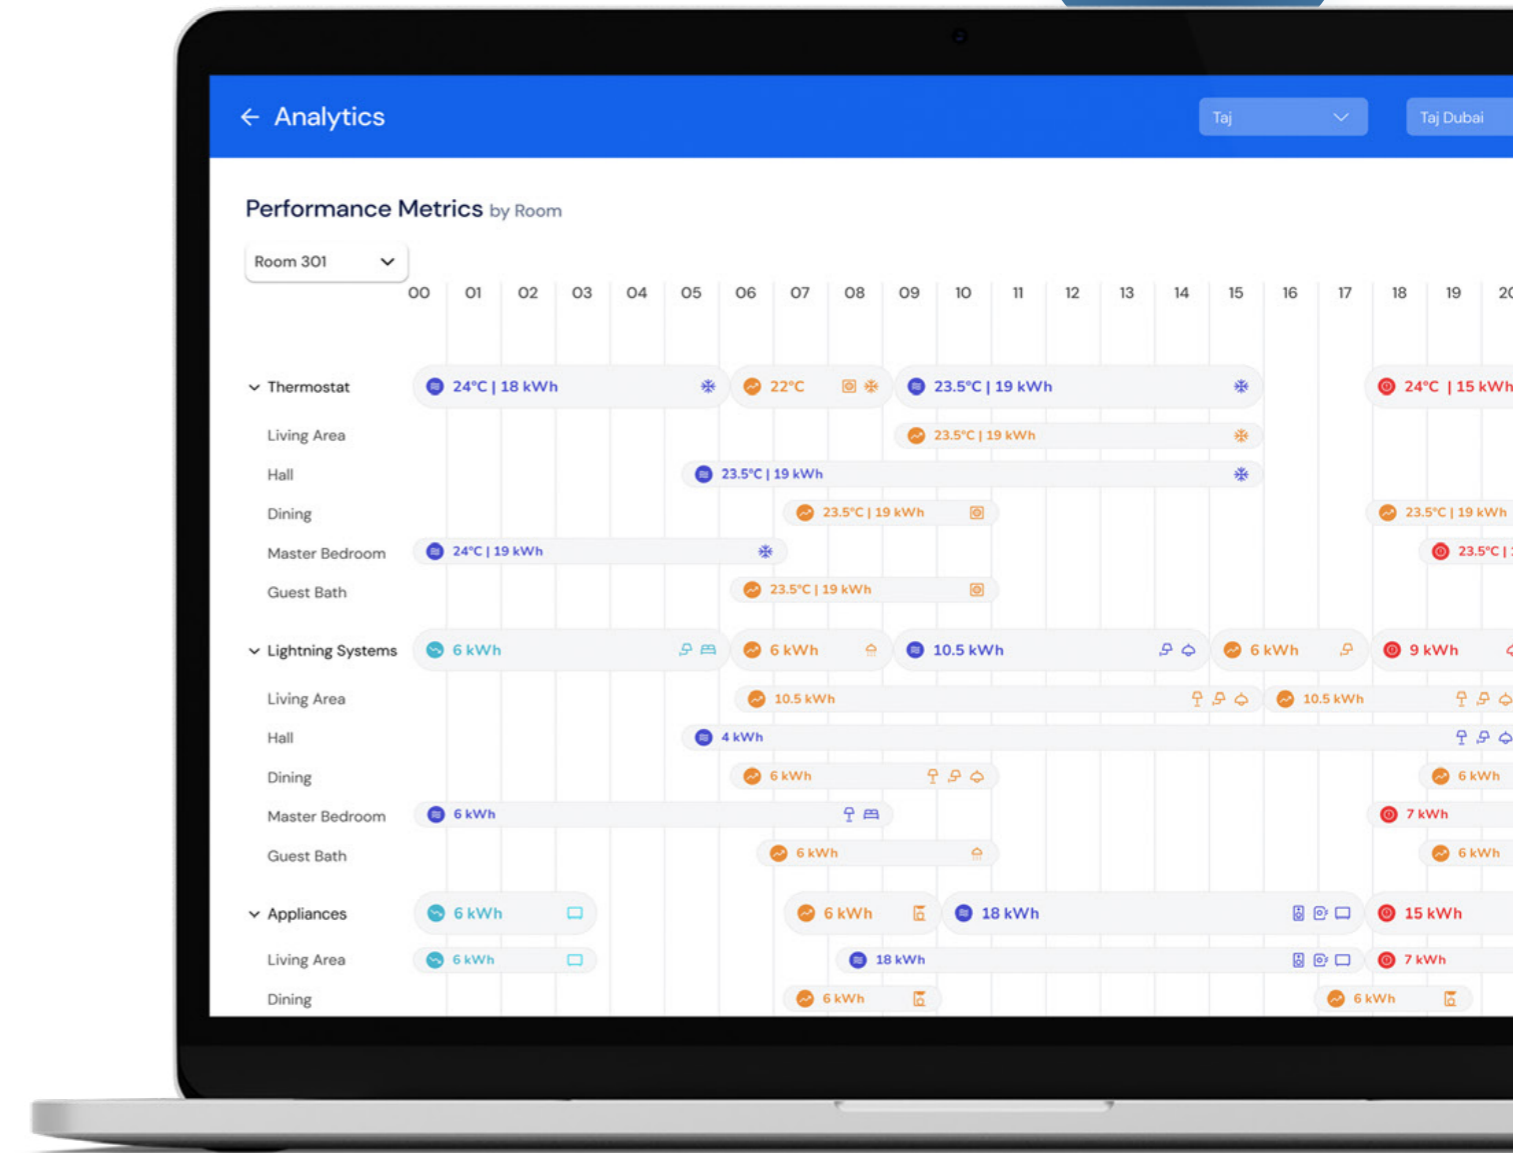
← Analytics

Taj

Taj Dubai

Performance Metrics by Room

Room 301

00 01 02 03 04 05 06 07 08 09 10 11 12 13 14 15 16 17 18 19 20

Thermostat 24°C | 18 kWh 22°C 23.5°C | 19 kWh 24°C | 15 kWh

Living Area 23.5°C | 19 kWh

Hall 23.5°C | 19 kWh

Dining 23.5°C | 19 kWh 23.5°C | 19 kWh

Master Bedroom 24°C | 19 kWh 23.5°C | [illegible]

Guest Bath 23.5°C | 19 kWh

Lightning Systems 6 kWh 6 kWh 10.5 kWh 6 kWh 9 kWh

Living Area 10.5 kWh 10.5 kWh

Hall 4 kWh

Dining 6 kWh 6 kWh

Master Bedroom 6 kWh 7 kWh

Guest Bath 6 kWh 6 kWh

Appliances 6 kWh 6 kWh 18 kWh 15 kWh

Living Area 6 kWh 18 kWh 7 kWh

Dining 6 kWh 6 kWh